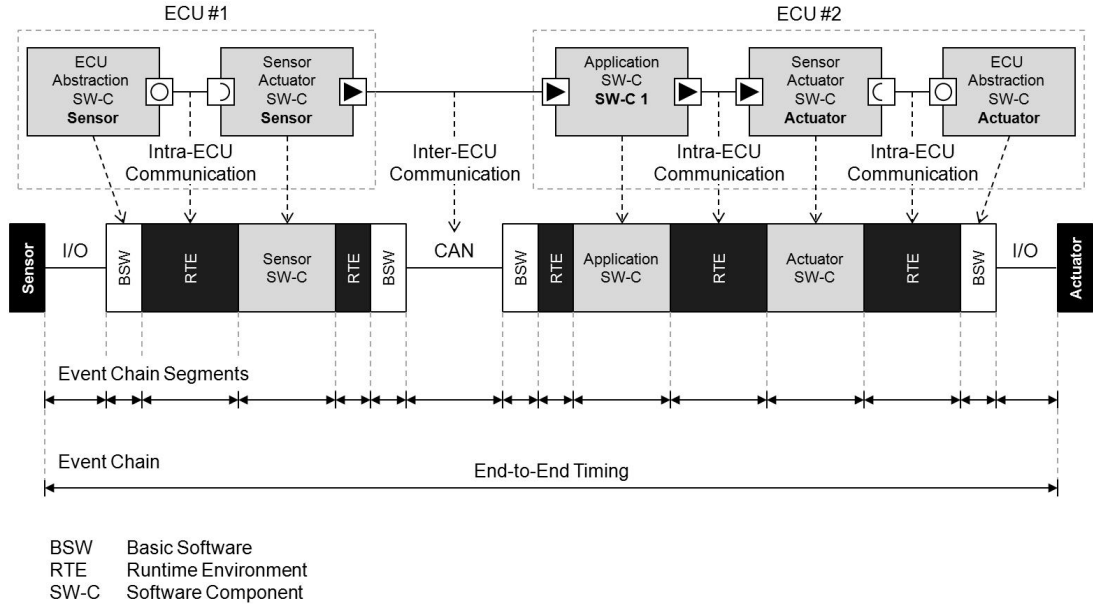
ECU #1

ECU Abstraction SW-C **Sensor**

Sensor Actuator SW-C **Sensor**

Intra-ECU Communication

Inter-ECU Communication

ECU #2

Application SW-C **SW-C 1**

Sensor Actuator SW-C **Actuator**

ECU Abstraction SW-C **Actuator**

Intra-ECU Communication

Intra-ECU Communication

Sensor

I/O

BSW

RTE

Sensor SW-C

RTE

BSW

CAN

BSW

RTE

Application SW-C

RTE

Actuator SW-C

RTE

BSW

I/O

Actuator

Event Chain Segments

Event Chain

End-to-End Timing

BSW Basic Software
RTE Runtime Environment
SW-C Software Component